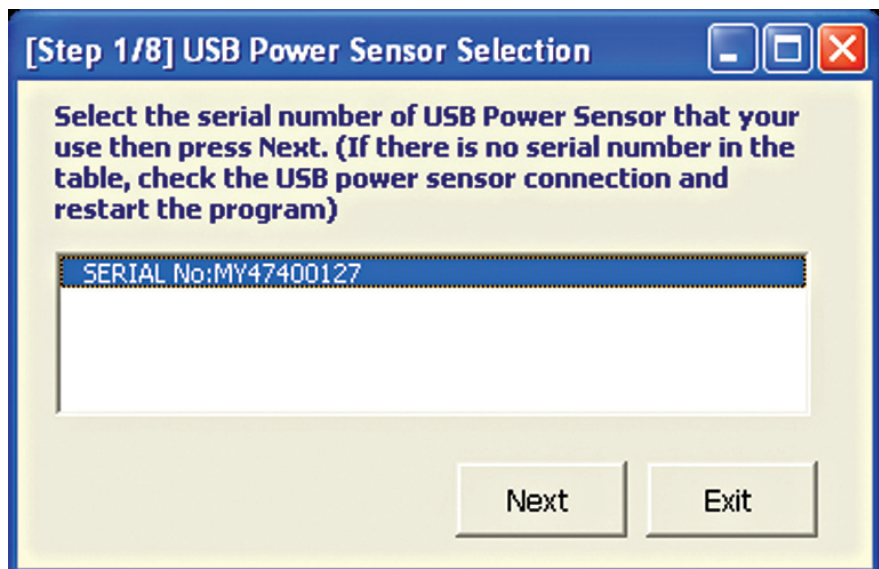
[Step 1/8] USB Power Sensor Selection

Select the serial number of USB Power Sensor that your use then press Next. (If there is no serial number in the table, check the USB power sensor connection and restart the program)

SERIAL No:MY47400127

Next

Exit